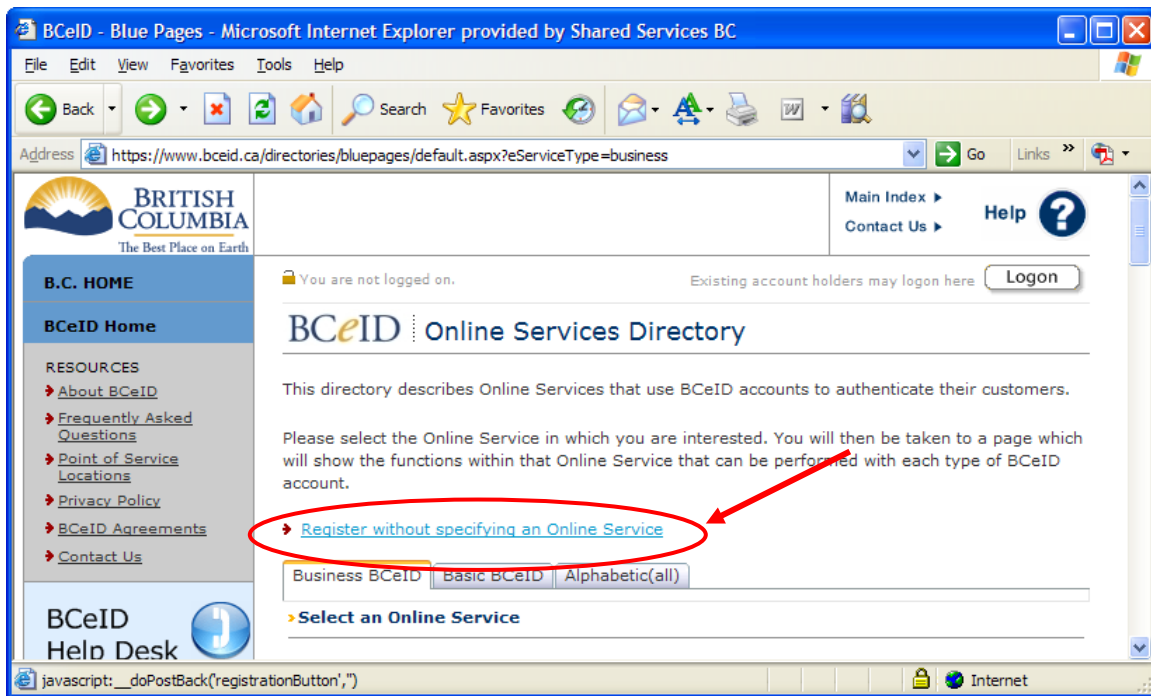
BCeID - Blue Pages - Microsoft Internet Explorer provided by Shared Services BC

File Edit View Favorites Tools Help

Back Search Favorites

Address https://www.bceid.ca/directories/bluepages/default.aspx?eServiceType=business Go Links »

BRITISH COLUMBIA
The Best Place on Earth

Main Index ▸
Contact Us ▸
Help

B.C. HOME

BCeID Home

RESOURCES
About BCeID
Frequently Asked Questions
Point of Service Locations
Privacy Policy
BCeID Agreements
Contact Us

BCeID Help Desk

You are not logged on. Existing account holders may logon here Logon

BCeID | Online Services Directory

This directory describes Online Services that use BCeID accounts to authenticate their customers.

Please select the Online Service in which you are interested. You will then be taken to a page which will show the functions within that Online Service that can be performed with each type of BCeID account.

Register without specifying an Online Service

Business BCeID | Basic BCeID | Alphabetic(all)

Select an Online Service

javascript:__doPostBack('registrationButton','') Internet